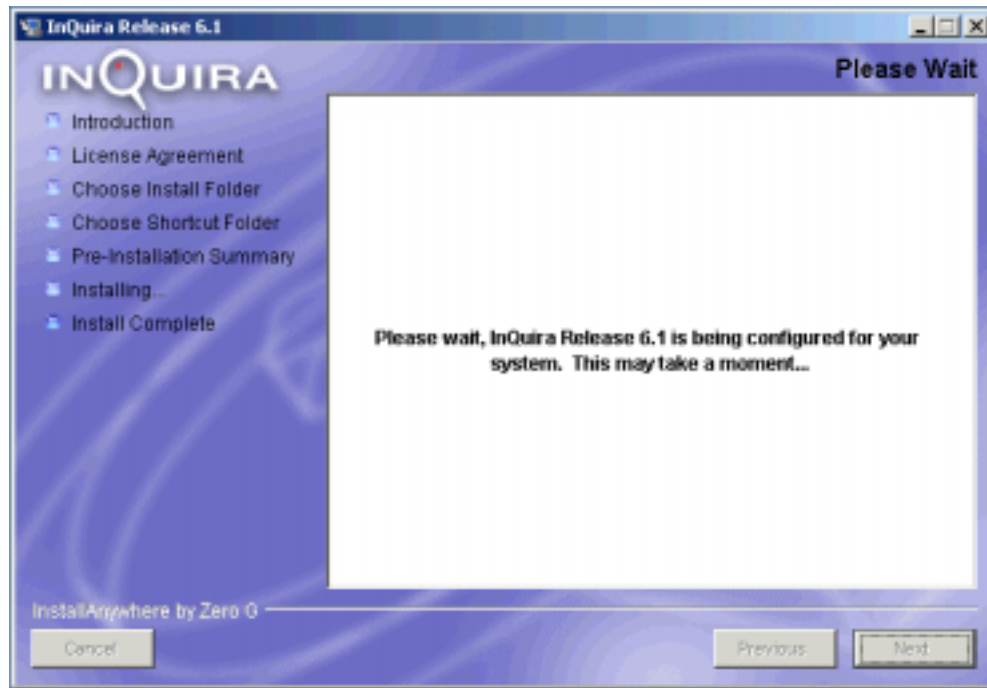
InQuira Release 6.1

INQUIRA

Please Wait

Introduction
License Agreement
Choose Install Folder
Choose Shortcut Folder
Pre-Installation Summary
Installing...
Install Complete

Please wait, InQuira Release 6.1 is being configured for your system. This may take a moment...

InstallAnywhere by Zero G

Cancel

Previous

Next